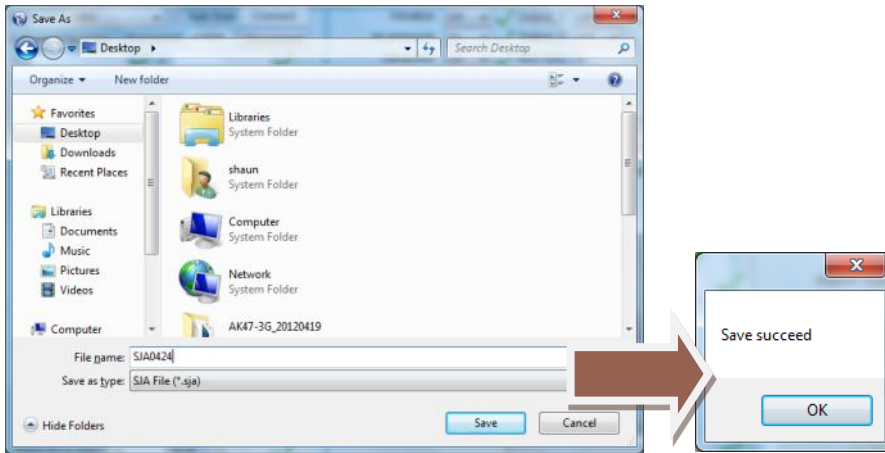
Save As

Desktop ▸

Search Desktop

Organize ▾ New folder

Favorites
Desktop
Downloads
Recent Places

Libraries
Documents
Music
Pictures
Videos

Computer

Libraries
System Folder

shaun
System Folder

Computer
System Folder

Network
System Folder

AK47-3G_20120419

File name: SJA0424

Save as type: SJA File (*.sja)

Hide Folders

Save Cancel

Save succeed

OK